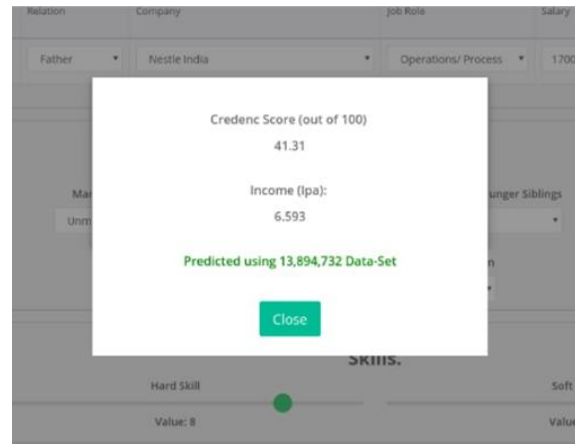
Relation
Company
Job Role
Salary

Father
Nestle India
Operations/ Process
1700

Credenc Score (out of 100)
41.31

Income (lpa):
6.593

Predicted using 13,894,732 Data-Set

Close

Ma
Unm
unger Siblings
n

Skills.

Hard Skill
Soft
Value: 8
Valu